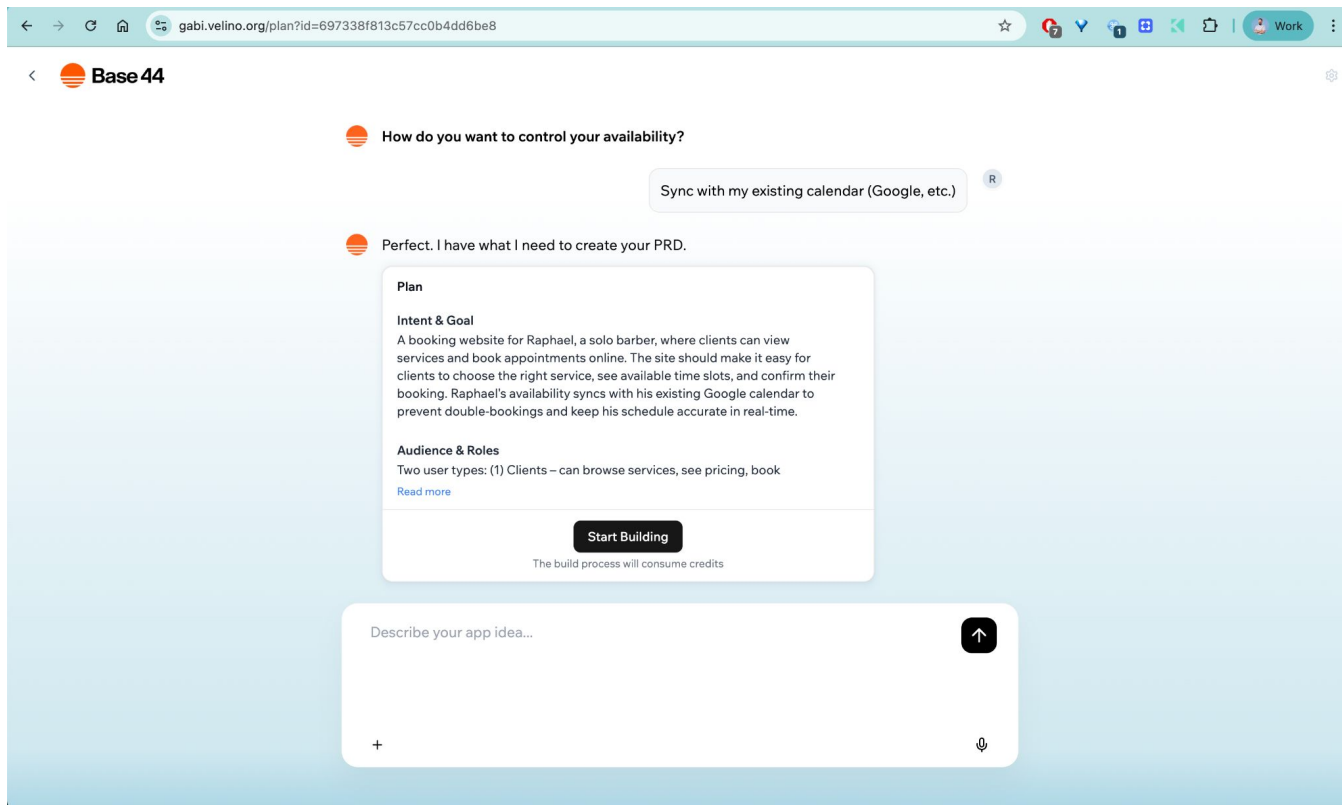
gabi.velino.org/plan?id=697338f813c57cc0b4dd6be8

7 1 Work

Base44

How do you want to control your availability?

Sync with my existing calendar (Google, etc.)

R

Perfect. I have what I need to create your PRD.

Plan

Intent & Goal
A booking website for Raphael, a solo barber, where clients can view services and book appointments online. The site should make it easy for clients to choose the right service, see available time slots, and confirm their booking. Raphael's availability syncs with his existing Google calendar to prevent double-bookings and keep his schedule accurate in real-time.

Audience & Roles
Two user types: (1) Clients – can browse services, see pricing, book

Read more

Start Building

The build process will consume credits

Describe your app idea...

+